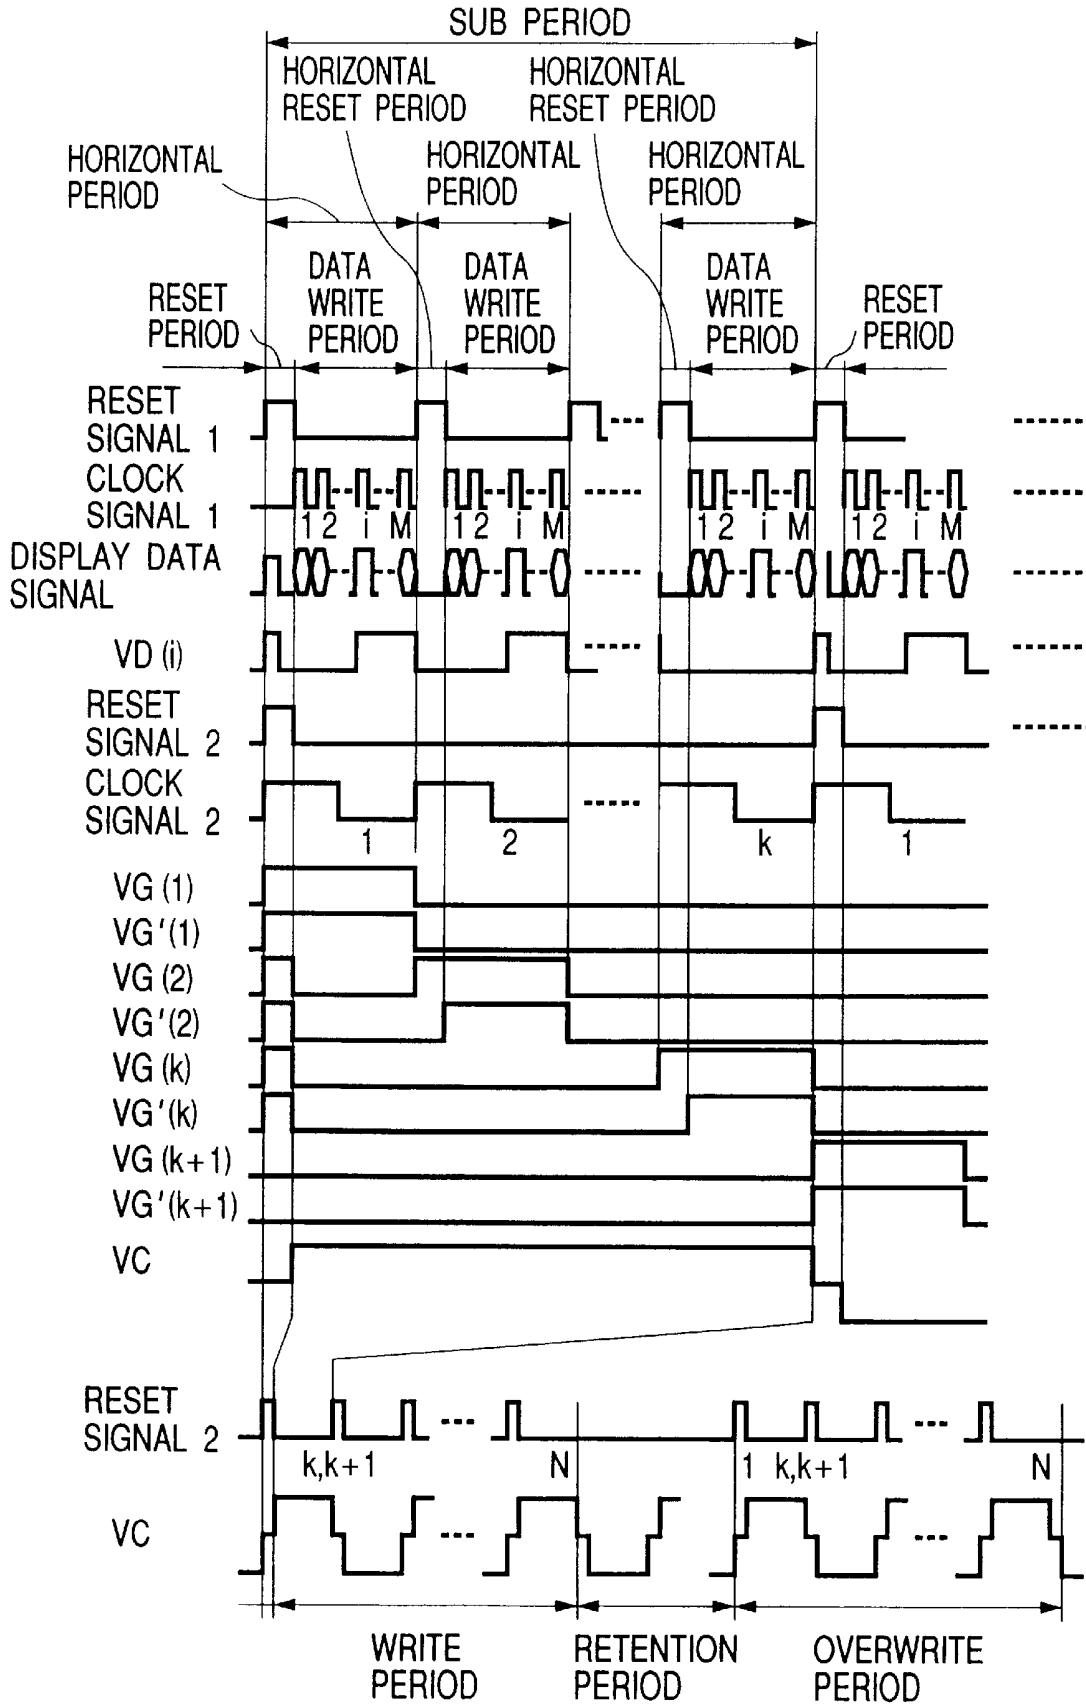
SUB PERIOD

HORIZONTAL RESET PERIOD

HORIZONTAL RESET PERIOD

HORIZONTAL PERIOD

HORIZONTAL PERIOD

HORIZONTAL PERIOD

RESET PERIOD

DATA WRITE PERIOD

DATA WRITE PERIOD

DATA WRITE PERIOD

RESET PERIOD

RESET SIGNAL 1

CLOCK SIGNAL 1

1 2 i M 1 2 i M 1 2 i M 1 2 i M

DISPLAY DATA SIGNAL

VD (i)

RESET SIGNAL 2

CLOCK SIGNAL 2

1 2 k 1

VG (1)

VG'(1)

VG (2)

VG'(2)

VG (k)

VG'(k)

VG (k+1)

VG'(k+1)

VC

RESET SIGNAL 2

k,k+1 N 1 k,k+1 N

VC

WRITE PERIOD

RETENTION PERIOD

OVERWRITE PERIOD